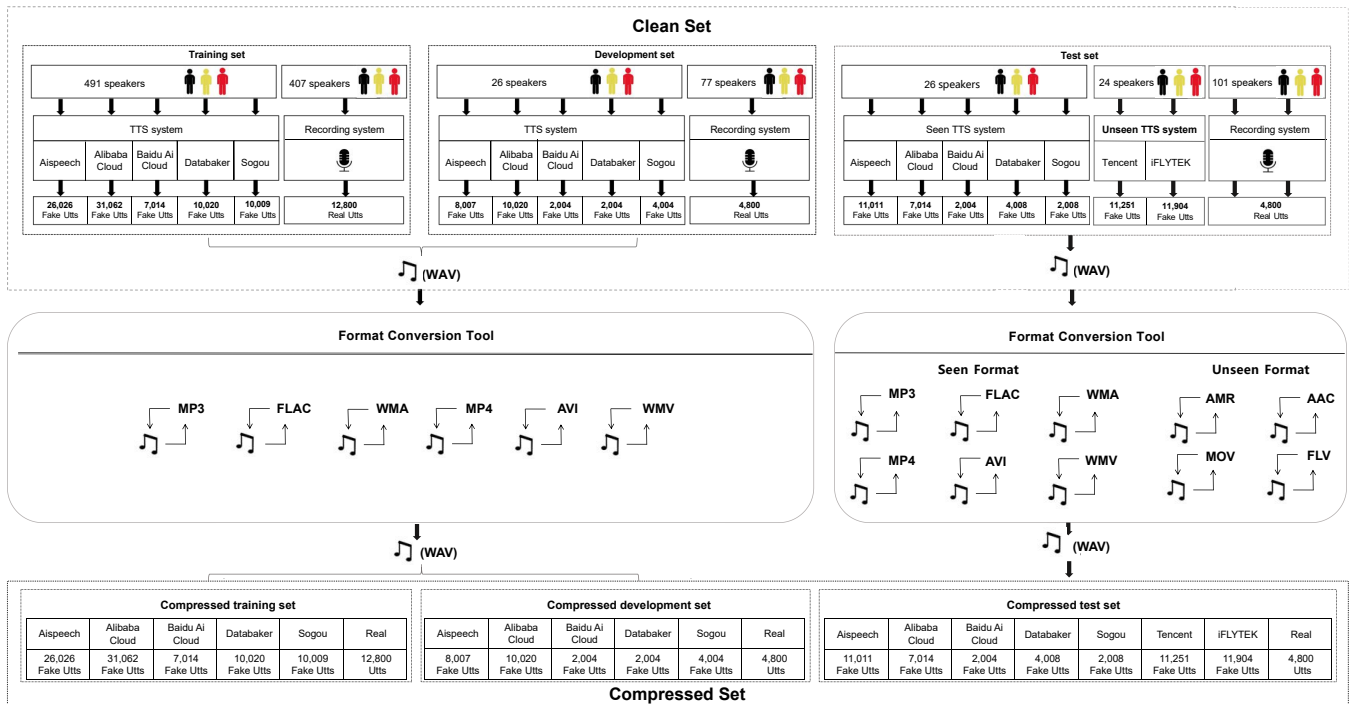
Clean Set

Training set

491 speakers

407 speakers

TTS system

Recording system

Aispeech | Alibaba Cloud | Baidu Ai Cloud | Databaker | Sogou

26,026 Fake Utts | 31,062 Fake Utts | 7,014 Fake Utts | 10,020 Fake Utts | 10,009 Fake Utts

12,800 Real Utts

Development set

26 speakers

77 speakers

TTS system

Recording system

Aispeech | Alibaba Cloud | Baidu Ai Cloud | Databaker | Sogou

8,007 Fake Utts | 10,020 Fake Utts | 2,004 Fake Utts | 2,004 Fake Utts | 4,004 Fake Utts

4,800 Real Utts

Test set

26 speakers

24 speakers

101 speakers

Seen TTS system

Unseen TTS system

Recording system

Aispeech | Alibaba Cloud | Baidu Ai Cloud | Databaker | Sogou

Tencent | iFLYTEK

11,011 Fake Utts | 7,014 Fake Utts | 2,004 Fake Utts | 4,008 Fake Utts | 2,008 Fake Utts

11,251 Fake Utts | 11,904 Fake Utts

4,800 Real Utts

(WAV)

(WAV)

Format Conversion Tool

MP3 FLAC WMA MP4 AVI WMV

Format Conversion Tool

Seen Format

Unseen Format

MP3 FLAC WMA AMR AAC

MP4 AVI WMV MOV FLV

(WAV)

(WAV)

Compressed training set

| Aispeech | Alibaba Cloud | Baidu Ai Cloud | Databaker | Sogou | Real |
|---|---|---|---|---|---|
| 26,026 Fake Utts | 31,062 Fake Utts | 7,014 Fake Utts | 10,020 Fake Utts | 10,009 Fake Utts | 12,800 Utts |

Compressed development set

| Aispeech | Alibaba Cloud | Baidu Ai Cloud | Databaker | Sogou | Real |
|---|---|---|---|---|---|
| 8,007 Fake Utts | 10,020 Fake Utts | 2,004 Fake Utts | 2,004 Fake Utts | 4,004 Fake Utts | 4,800 Utts |

Compressed test set

| Aispeech | Alibaba Cloud | Baidu Ai Cloud | Databaker | Sogou | Tencent | iFLYTEK | Real |
|---|---|---|---|---|---|---|---|
| 11,011 Fake Utts | 7,014 Fake Utts | 2,004 Fake Utts | 4,008 Fake Utts | 2,008 Fake Utts | 11,251 Fake Utts | 11,904 Fake Utts | 4,800 Utts |

Compressed Set